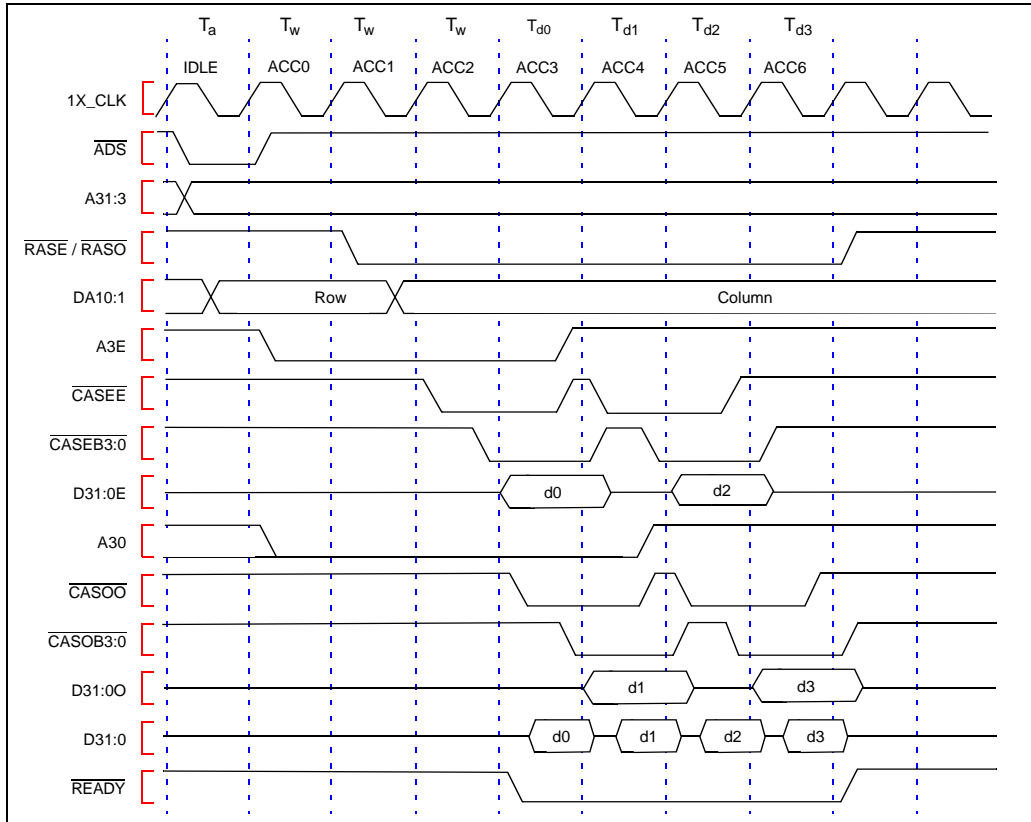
$T_a$ $T_w$ $T_w$ $T_w$ $T_{d0}$ $T_{d1}$ $T_{d2}$ $T_{d3}$

IDLE ACC0 ACC1 ACC2 ACC3 ACC4 ACC5 ACC6

1X_CLK

$\overline{ADS}$

A31:3

$\overline{RASE}$ / $\overline{RASO}$

DA10:1
Row
Column

A3E

$\overline{CASEE}$

$\overline{CASEB3:0}$

D31:0E
d0
d2

A30

$\overline{CASOO}$

$\overline{CASOB3:0}$

D31:0O
d1
d3

D31:0
d0
d1
d2
d3

$\overline{READY}$